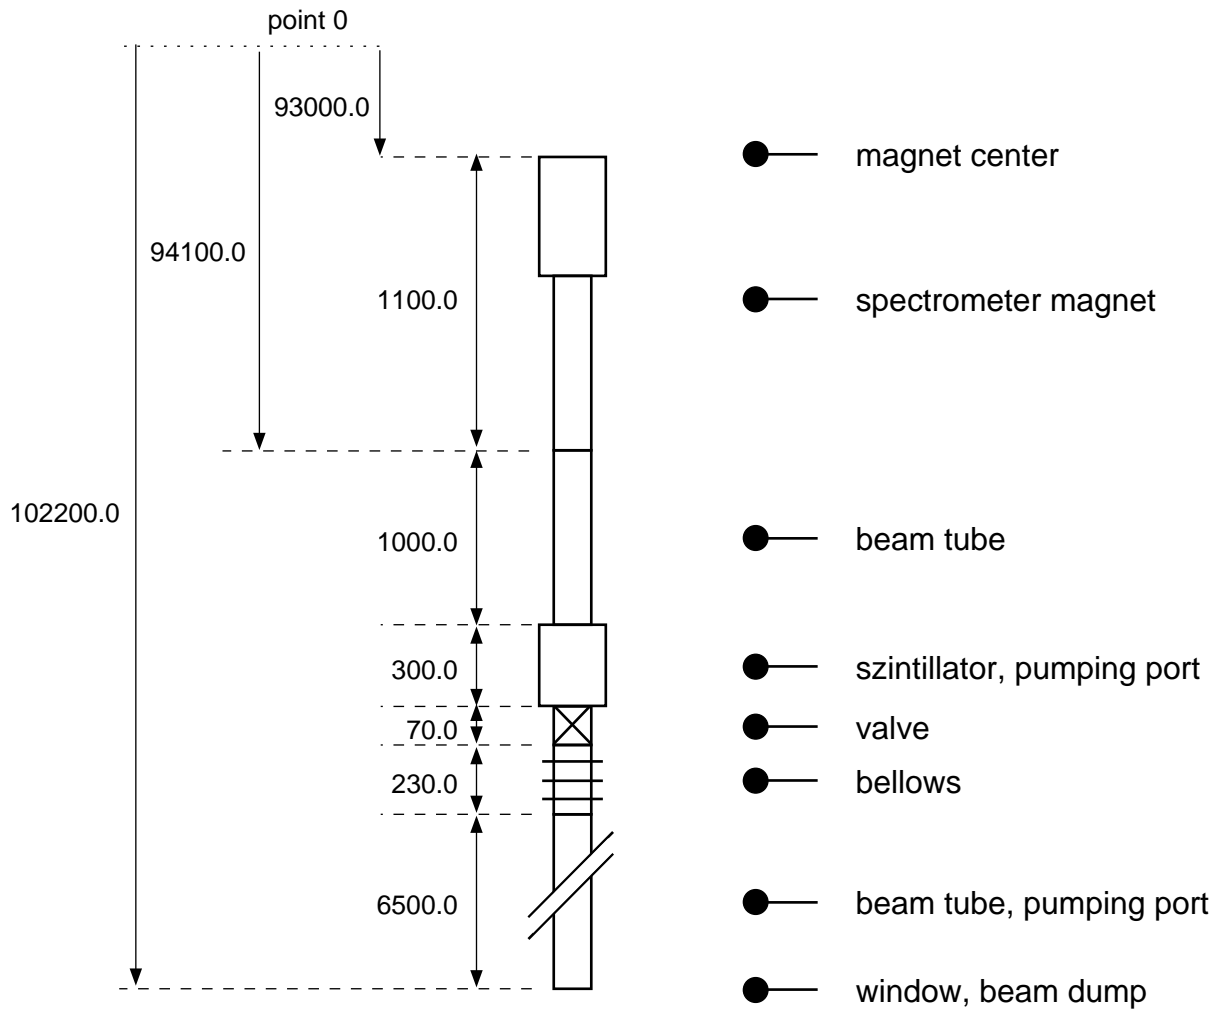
point 0

93000.0

94100.0

102200.0

1100.0

1000.0

300.0

70.0

230.0

6500.0

magnet center

spectrometer magnet

beam tube

szintillator, pumping port

valve

bellows

beam tube, pumping port

window, beam dump